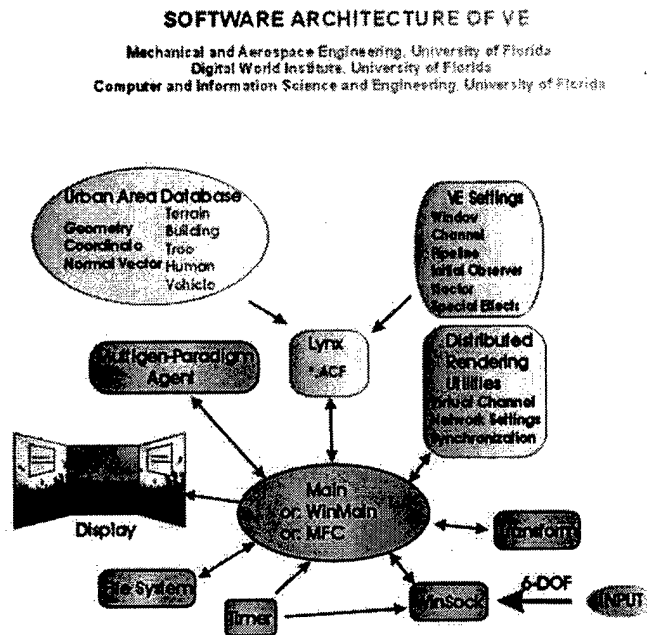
SOFTWARE ARCHITECTURE OF VE

Mechanical and Aerospace Engineering, University of Florida
Digital World Institute, University of Florida
Computer and Information Science and Engineering, University of Florida

Urban Area Database
Geometry
Coordinate
Normal Vector
Terrain
Building
Tree
Human
Vehicle

VE Settings
Window
Channel
Pipeline
Initial Observer
Vector
Special Effects

Lynx
*.ACF

Multigen-Paradigm Agent

Distributed Rendering Utilities
Virtual Channel
Network Settings
Synchronization

Display

Main
or. WinMain
or. MFC

Transform

File System

Timer

WinSock

6-DOF

INPUT